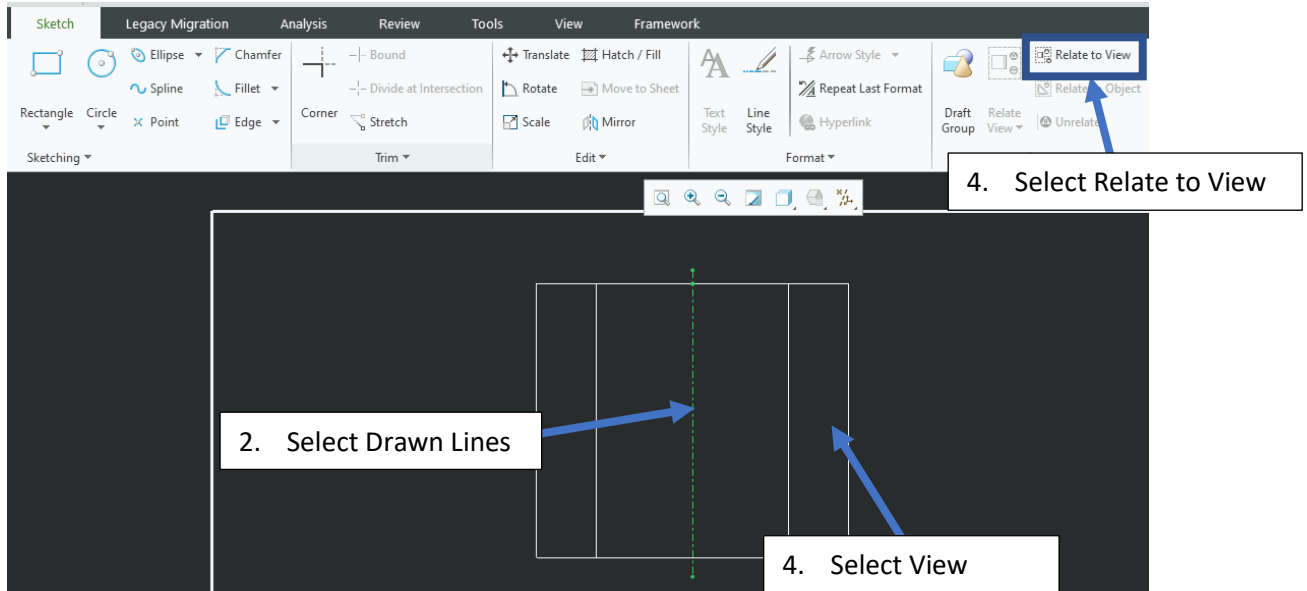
Sketch Legacy Migration Analysis Review Tools View Framework

Rectangle Circle Ellipse Spline Point Chamfer Fillet Edge
Sketching

Corner Bound Divide at Intersection Stretch
Trim

Translate Rotate Scale Hatch / Fill Move to Sheet Mirror
Edit

Text Style Line Style Arrow Style Repeat Last Format Hyperlink
Format

Draft Group Relate View Relate to View Relate Object Unrelate

4. Select Relate to View

2. Select Drawn Lines

4. Select View